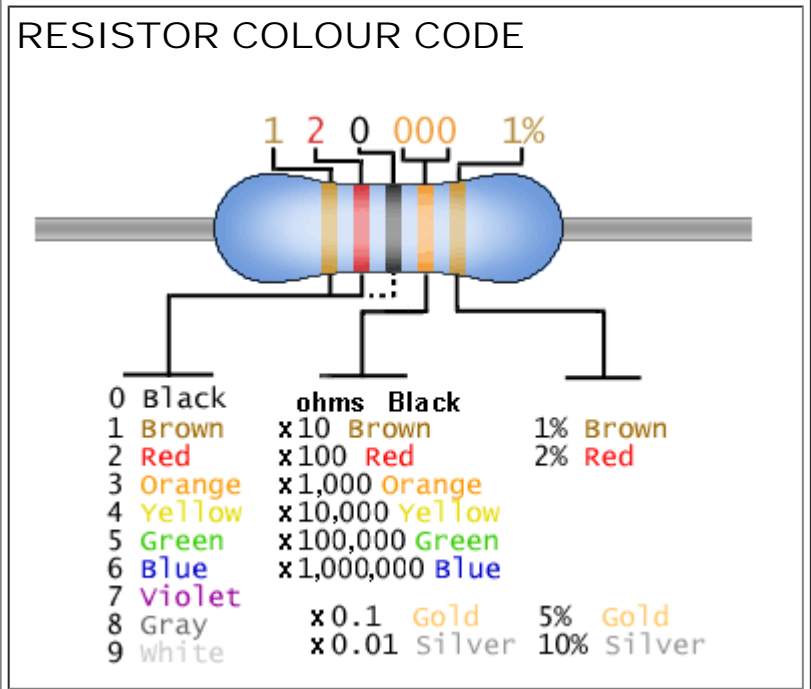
RESISTOR COLOUR CODE

1 2 0 000 1%

0 Black
1 Brown
2 Red
3 Orange
4 Yellow
5 Green
6 Blue
7 Violet
8 Gray
9 White

ohms Black
x10 Brown
x100 Red
x1,000 Orange
x10,000 Yellow
x100,000 Green
x1,000,000 Blue

x0.1 Gold
x0.01 Silver

1% Brown
2% Red

5% Gold
10% Silver